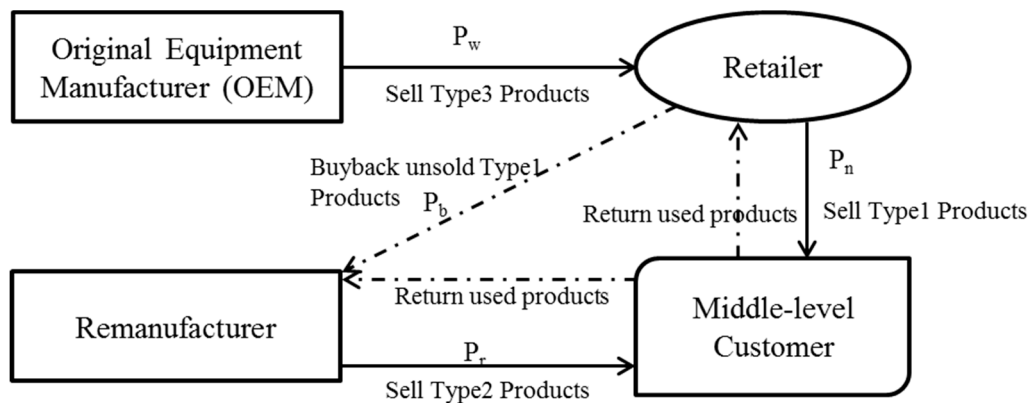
Original Equipment Manufacturer (OEM)

$P_w$

Sell Type3 Products

Retailer

Buyback unsold Type1 Products $P_b$

Return used products

$P_n$

Sell Type1 Products

Return used products

Remanufacturer

Middle-level Customer

$P_r$

Sell Type2 Products